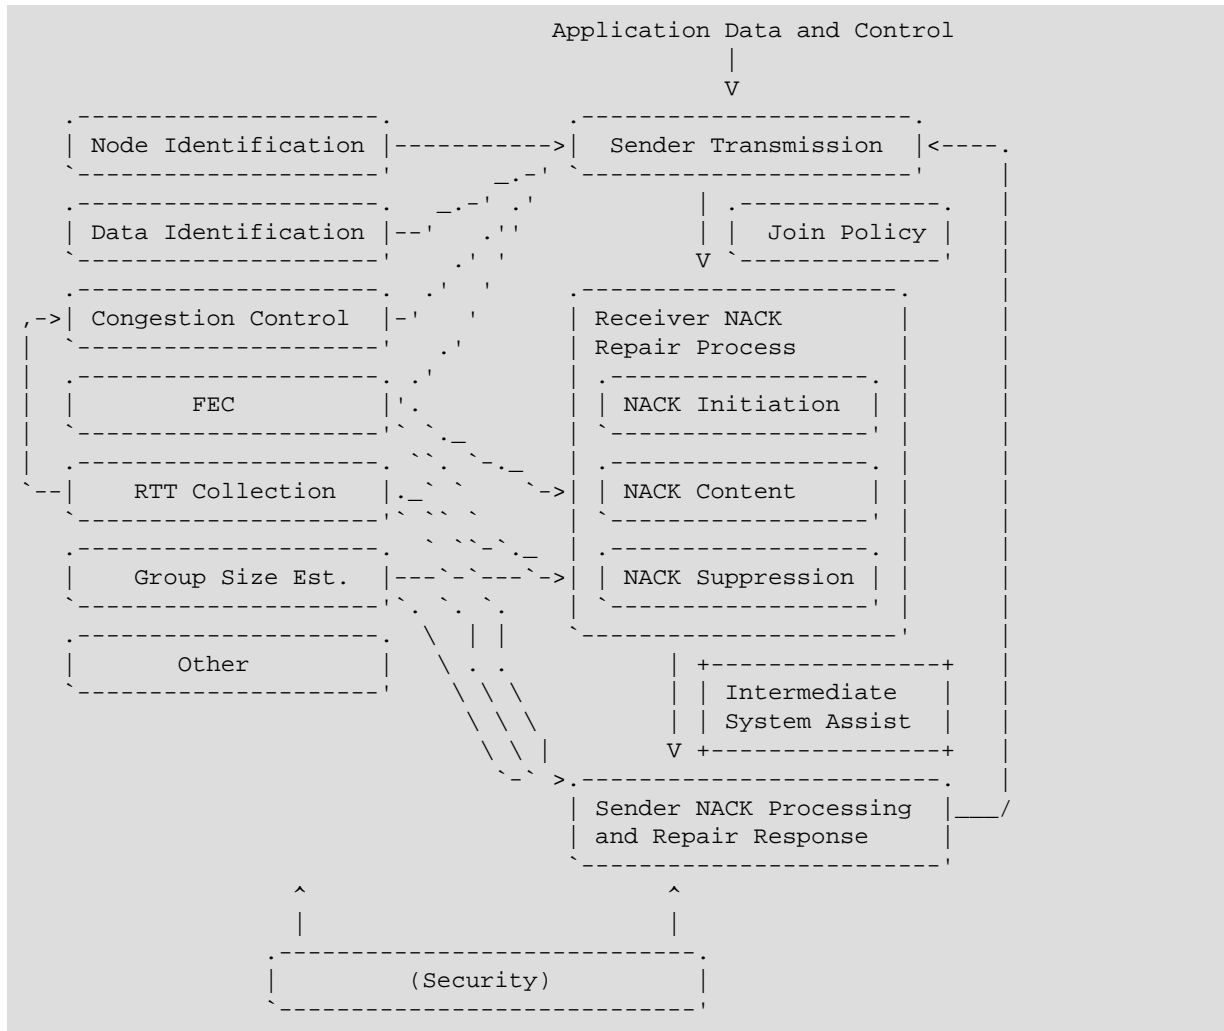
Application Data and Control

Node Identification

Sender Transmission

Data Identification

Join Policy

Congestion Control

Receiver NACK Repair Process

FEC

NACK Initiation

RTT Collection

NACK Content

Group Size Est.

NACK Suppression

Other

Intermediate System Assist

Sender NACK Processing and Repair Response

(Security)